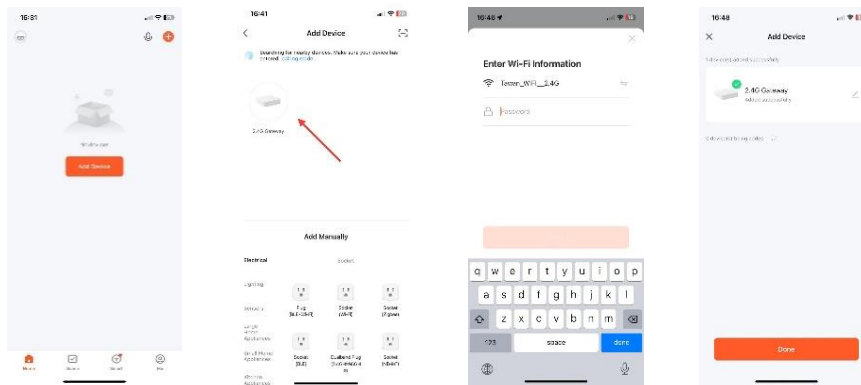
16:31

Add Device

16:41

Add Device

Searching for nearby devices. Make sure your device has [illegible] pairing mode.

2.4G Gateway

Add Manually

Electrical

Socket

Lighting

Sensors

Plug

Socket

Socket

Socket

Dualband Plug

Socket

16:46

Enter Wi-Fi Information

Tester_WIFI_2.4G

Password

q w e r t y u i o p

a s d f g h j k l

z x c v b n m

123

space

done

16:48

Add Device

2.4G Gateway

Done